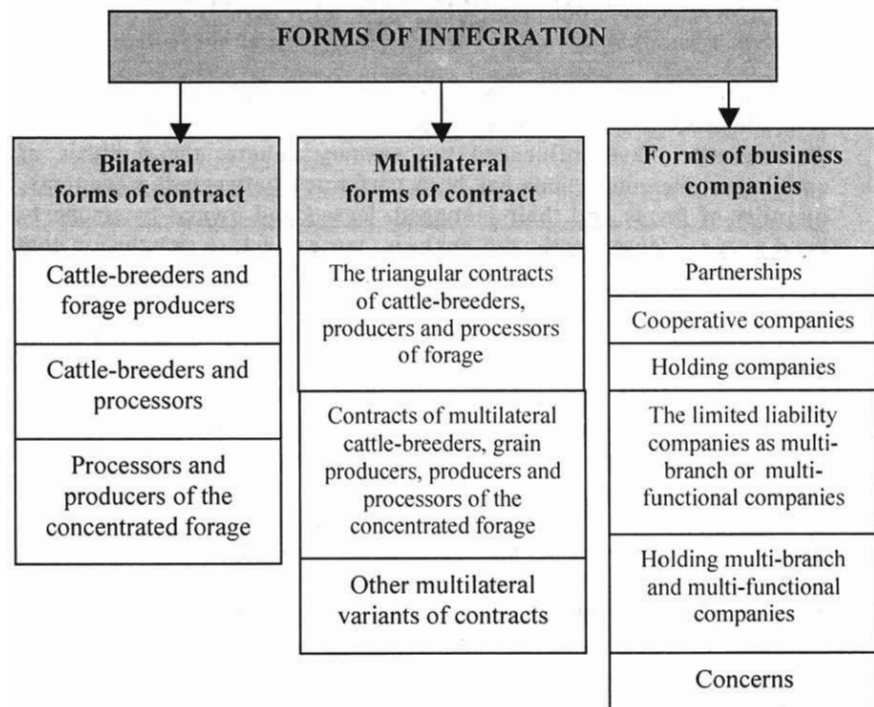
FORMS OF INTEGRATION

Bilateral forms of contract

Cattle-breeders and forage producers

Cattle-breeders and processors

Processors and producers of the concentrated forage

Multilateral forms of contract

The triangular contracts of cattle-breeders, producers and processors of forage

Contracts of multilateral cattle-breeders, grain producers, producers and processors of the concentrated forage

Other multilateral variants of contracts

Forms of business companies

Partnerships

Cooperative companies

Holding companies

The limited liability companies as multi-branch or multi-functional companies

Holding multi-branch and multi-functional companies

Concerns